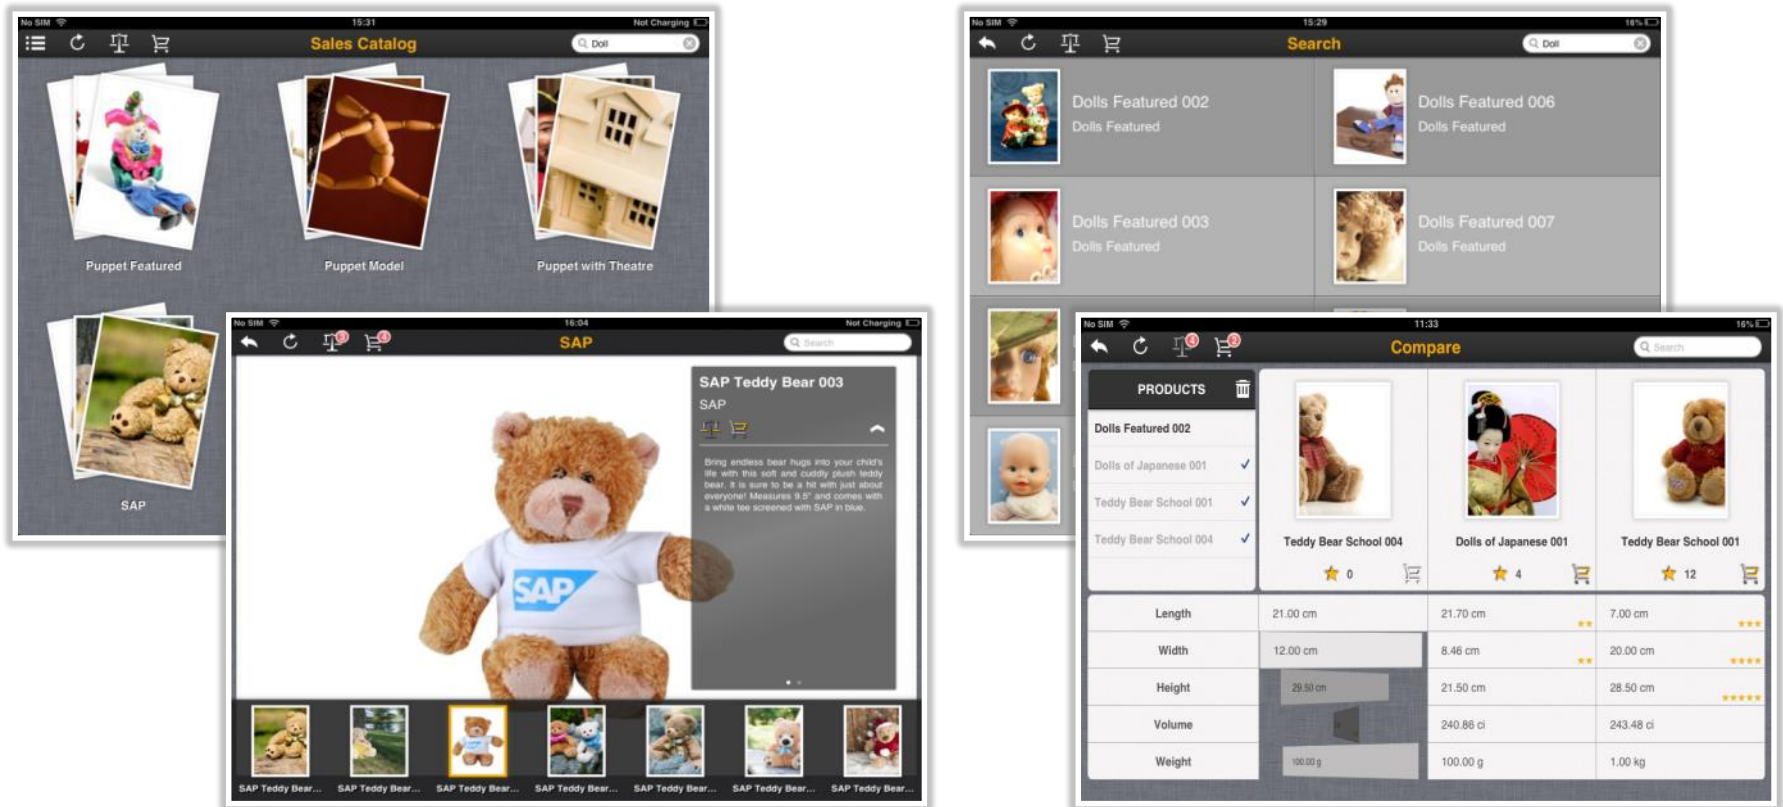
No SIM 15:31 Not Charging

Sales Catalog

Doll

Puppet Featured

Puppet Model

Puppet with Theatre

SAP

No SIM 16:04 Not Charging

SAP

Search

SAP Teddy Bear 003

SAP

Bring endless bear hugs into your child's life with this soft and cuddly plush teddy bear. It is sure to be a hit with just about everyone! Measures 9.5" and comes with a white tee screened with SAP in blue.

SAP Teddy Bear... SAP Teddy Bear... SAP Teddy Bear... SAP Teddy Bear... SAP Teddy Bear... SAP Teddy Bear... SAP Teddy Bear...

No SIM 15:29 16%

Search

Doll

Dolls Featured 002
Dolls Featured

Dolls Featured 006
Dolls Featured

Dolls Featured 003
Dolls Featured

Dolls Featured 007
Dolls Featured

No SIM 11:33 16%

Compare

Search

PRODUCTS

Dolls Featured 002

Dolls of Japanese 001

Teddy Bear School 001

Teddy Bear School 004

Teddy Bear School 004

0

Dolls of Japanese 001

4

Teddy Bear School 001

12

| | | | |
|---|---|---|---|
| Length | 21.00 cm | 21.70 cm | 7.00 cm |
| Width | 12.00 cm | 8.46 cm | 20.00 cm |
| Height | 29.50 cm | 21.50 cm | 28.50 cm |
| Volume | | 240.86 ci | 243.48 ci |
| Weight | 100.00 g | 100.00 g | 1.00 kg |